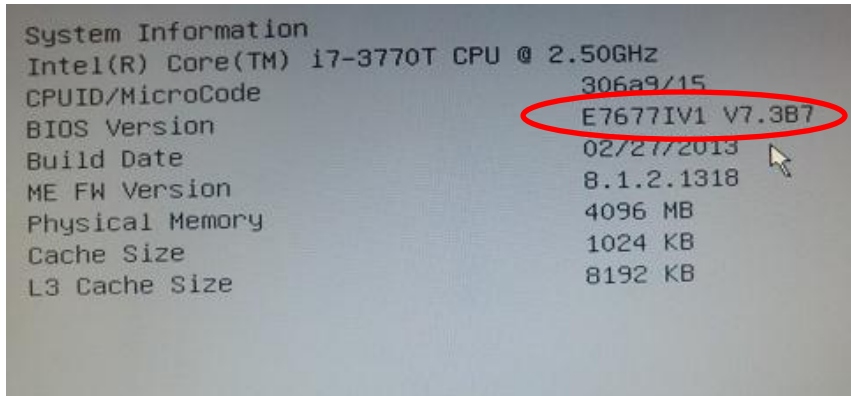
System Information
Intel(R) Core(TM) i7-3770T CPU @ 2.50GHz

| | |
|---|---|
| CPUID/MicroCode | 306a9/15 |
| BIOS Version | E7677IV1 V7.3B7 |
| Build Date | 02/27/2013 |
| ME FW Version | 8.1.2.1318 |
| Physical Memory | 4096 MB |
| Cache Size | 1024 KB |
| L3 Cache Size | 8192 KB |